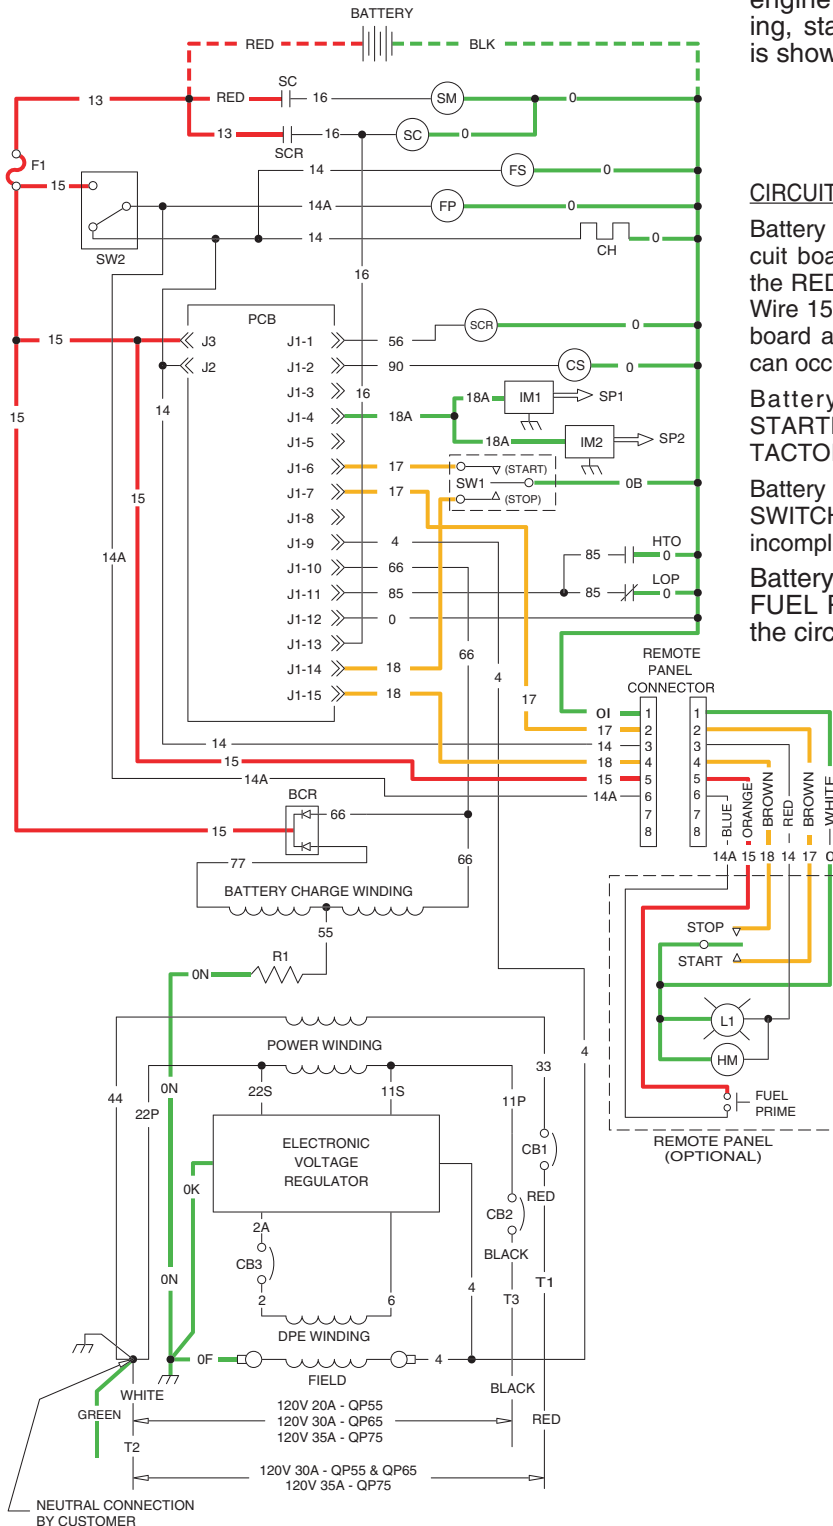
engine ing, sta is show

CIRCUIT

Battery cuit boa the RED Wire 15 board a can occ

Battery STARTI TACTOI

Battery SWITCH incompl

Battery FUEL F the circ

BATTERY
RED
BLK
13
RED
SC
16
SM
0
13
16
SC
0
SCR
F1
15
14
FS
0
14A
FP
0
SW2
14
CH
0
16
PCB
15
J3
J2
J1-1
56
SCR
0
J1-2
90
CS
0
J1-3
16
15
14
J1-4
18A
18A
IM1
SP1
J1-5
18A
IM2
SP2
J1-6
17
(START)
J1-7
17
SW1
(STOP)
0B
15
J1-8
14A
J1-9
4
HTO
85
0
J1-10
66
LOP
J1-11
85
85
0
J1-12
0
J1-13
J1-14
18
66
4
REMOTE PANEL CONNECTOR
J1-15
18
17
OI
1
1
17
2
2
14
14
3
3
18
4
4
15
15
5
5
14A
14A
6
6
7
7
8
8
BLUE
ORANGE
BROWN
RED
BROWN
WHITE
BCR
66
15
77
66
14A 15 18 14 17 O
BATTERY CHARGE WINDING
55
STOP
START
R1
0N
L1
POWER WINDING
44
0N
22S
11S
33
HM
22P
11P
4
FUEL PRIME
ELECTRONIC VOLTAGE REGULATOR
CB1
REMOTE PANEL (OPTIONAL)
0K
RED
CB2
2A
BLACK
CB3
0N
T1
T3
2
6
4
DPE WINDING
0F
4
FIELD
WHITE
BLACK
GREEN
120V 20A - QP55
120V 30A - QP65
120V 35A - QP75
RED
T2
120V 30A - QP55 & QP65
120V 35A - QP75
NEUTRAL CONNECTION BY CUSTOMER